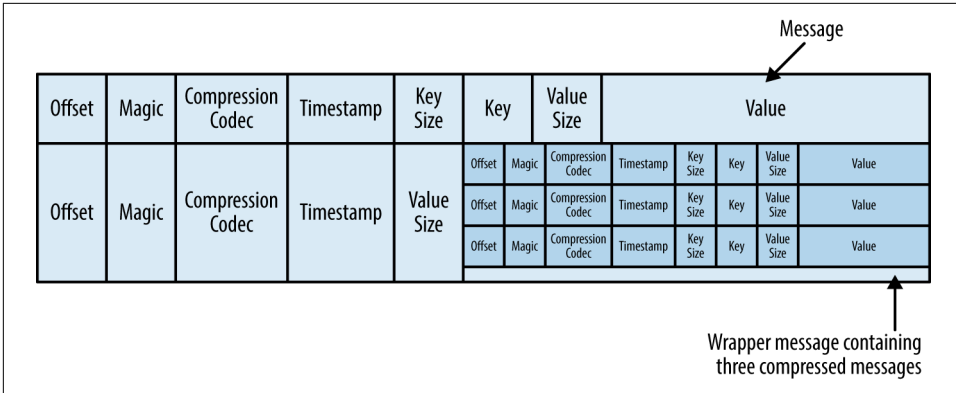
Message

| Offset | Magic | Compression Codec | Timestamp | Key Size | Key | Value Size | Value |
|---|---|---|---|---|---|---|---|

| Offset | Magic | Compression Codec | Timestamp | Value Size | | | | | | | |
|---|---|---|---|---|---|---|---|---|---|---|---|
| | | | | | Offset | Magic | Compression Codec | Timestamp | Key Size | Key | Value Size | Value |
| | | | | | Offset | Magic | Compression Codec | Timestamp | Key Size | Key | Value Size | Value |
| | | | | | Offset | Magic | Compression Codec | Timestamp | Key Size | Key | Value Size | Value |

Wrapper message containing three compressed messages